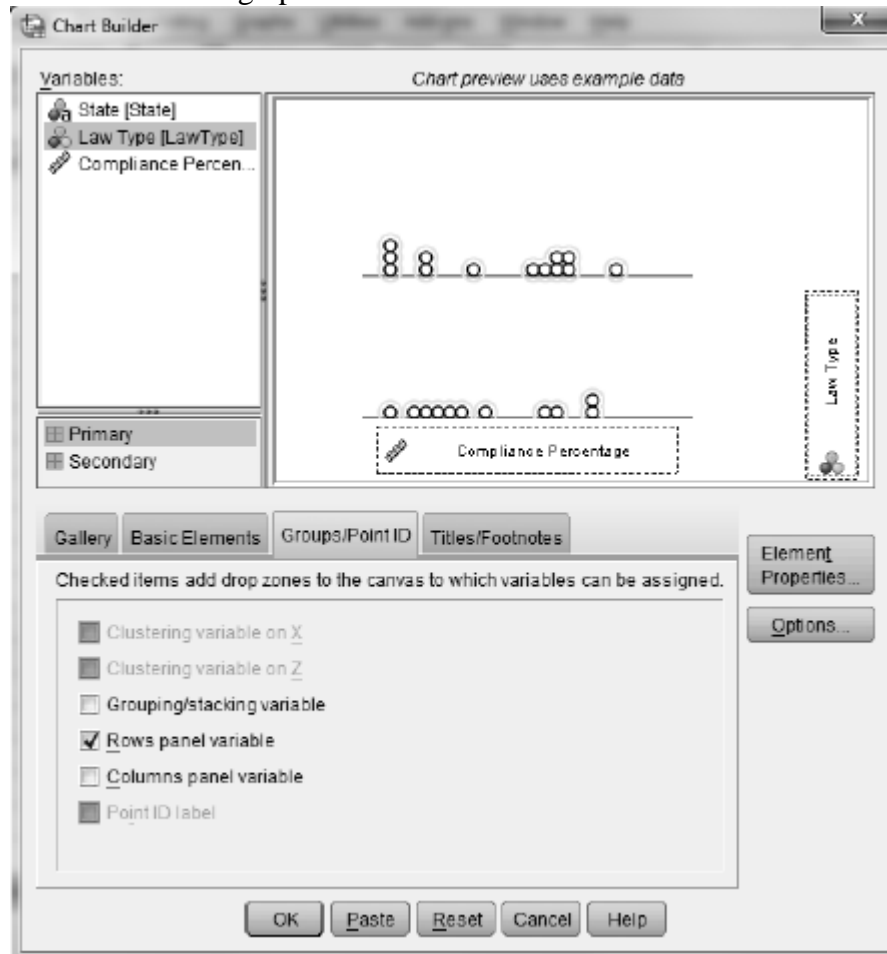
Chart Builder

Variables:

State [State]

Law Type [LawType]

Compliance Percen...

Primary

Secondary

Chart preview uses example data

Compliance Percentage

Law Type

Gallery | Basic Elements | Groups/Point ID | Titles/Footnotes

Checked items add drop zones to the canvas to which variables can be assigned.

Clustering variable on X

Clustering variable on Z

Grouping/stacking variable

Rows panel variable

Columns panel variable

Point ID label

Element Properties...

Options...

OK | Paste | Reset | Cancel | Help